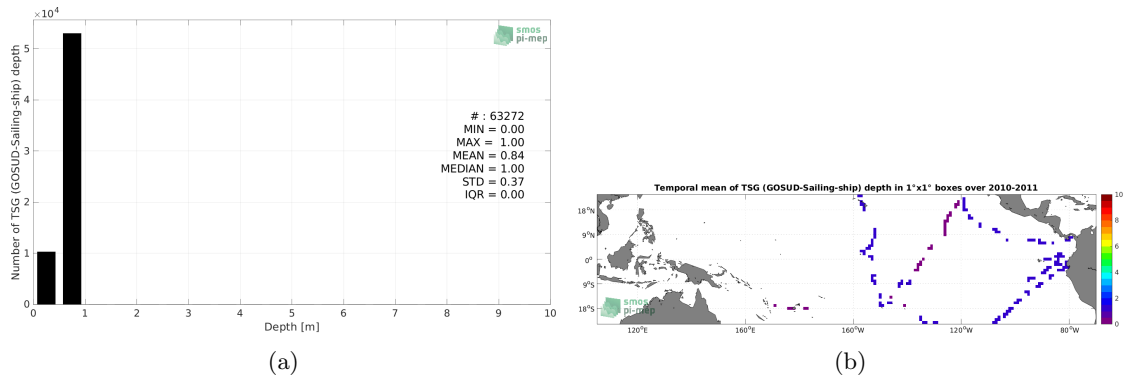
$\times 10^4$
smos
pi-mep
Number of TSG (GOSUD-Sailing-ship) depth
5
4
3
2
1
0
# : 63272
MIN = 0.00
MAX = 1.00
MEAN = 0.84
MEDIAN = 1.00
STD = 0.37
IQR = 0.00
0 1 2 3 4 5 6 7 8 9 10
Depth [m]
(a)

Temporal mean of TSG (GOSUD-Sailing-ship) depth in 1°x1° boxes over 2010-2011
18°N
9°N
0°
9°S
18°S
120°E 160°E 160°W 120°W 80°W
smos
pi-mep
10
8
6
4
2
0
(b)